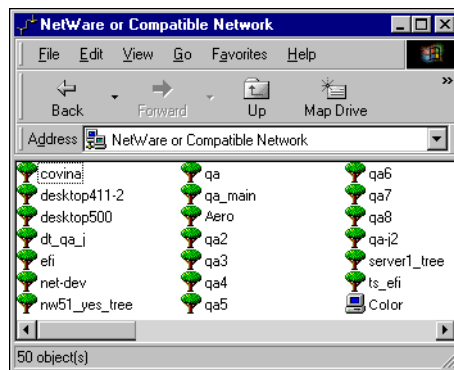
NetWare or Compatible Network

File Edit View Go Favorites Help

Back Forward Up Map Drive

Address NetWare or Compatible Network

covina
desktop411-2
desktop500
dt_qa_j
efi
net-dev
nw51_yes_tree

qa
qa_main
Aero
qa2
qa3
qa4
qa5

qa6
qa7
qa8
qa-j2
server1_tree
ts_efi
Color

50 object(s)